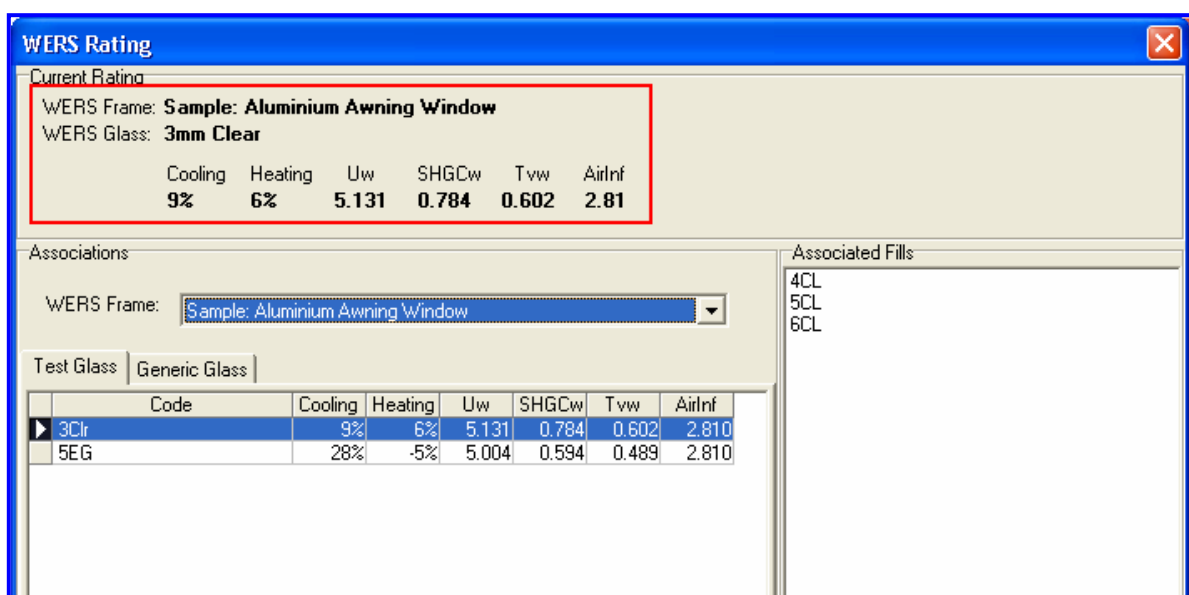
WERS Rating

Current Rating

WERS Frame: **Sample: Aluminium Awning Window**
WERS Glass: **3mm Clear**

| Cooling | Heating | Uw | SHGCw | Tvw | AirInf |
|---|---|---|---|---|---|
| 9% | 6% | 5.131 | 0.784 | 0.602 | 2.81 |

Associations

WERS Frame: Sample: Aluminium Awning Window

Test Glass | Generic Glass

| Code | Cooling | Heating | Uw | SHGCw | Tvw | AirInf |
|---|---|---|---|---|---|---|
| 3Clr | 9% | 6% | 5.131 | 0.784 | 0.602 | 2.810 |
| 5EG | 28% | -5% | 5.004 | 0.594 | 0.489 | 2.810 |

Associated Fills

4CL
5CL
6CL